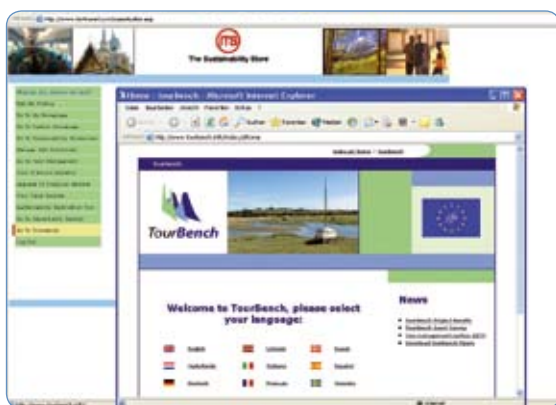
ITB
The Sustainability Store

Home - TourBench - Microsoft Internet Explorer

TourBench

TourBench

Welcome to TourBench, please select your language:

English
Nederlands
Deutsch
Italiano
Español

News

TourBench Project Results
TourBench Award Survey
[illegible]
Download TourBench Flyers